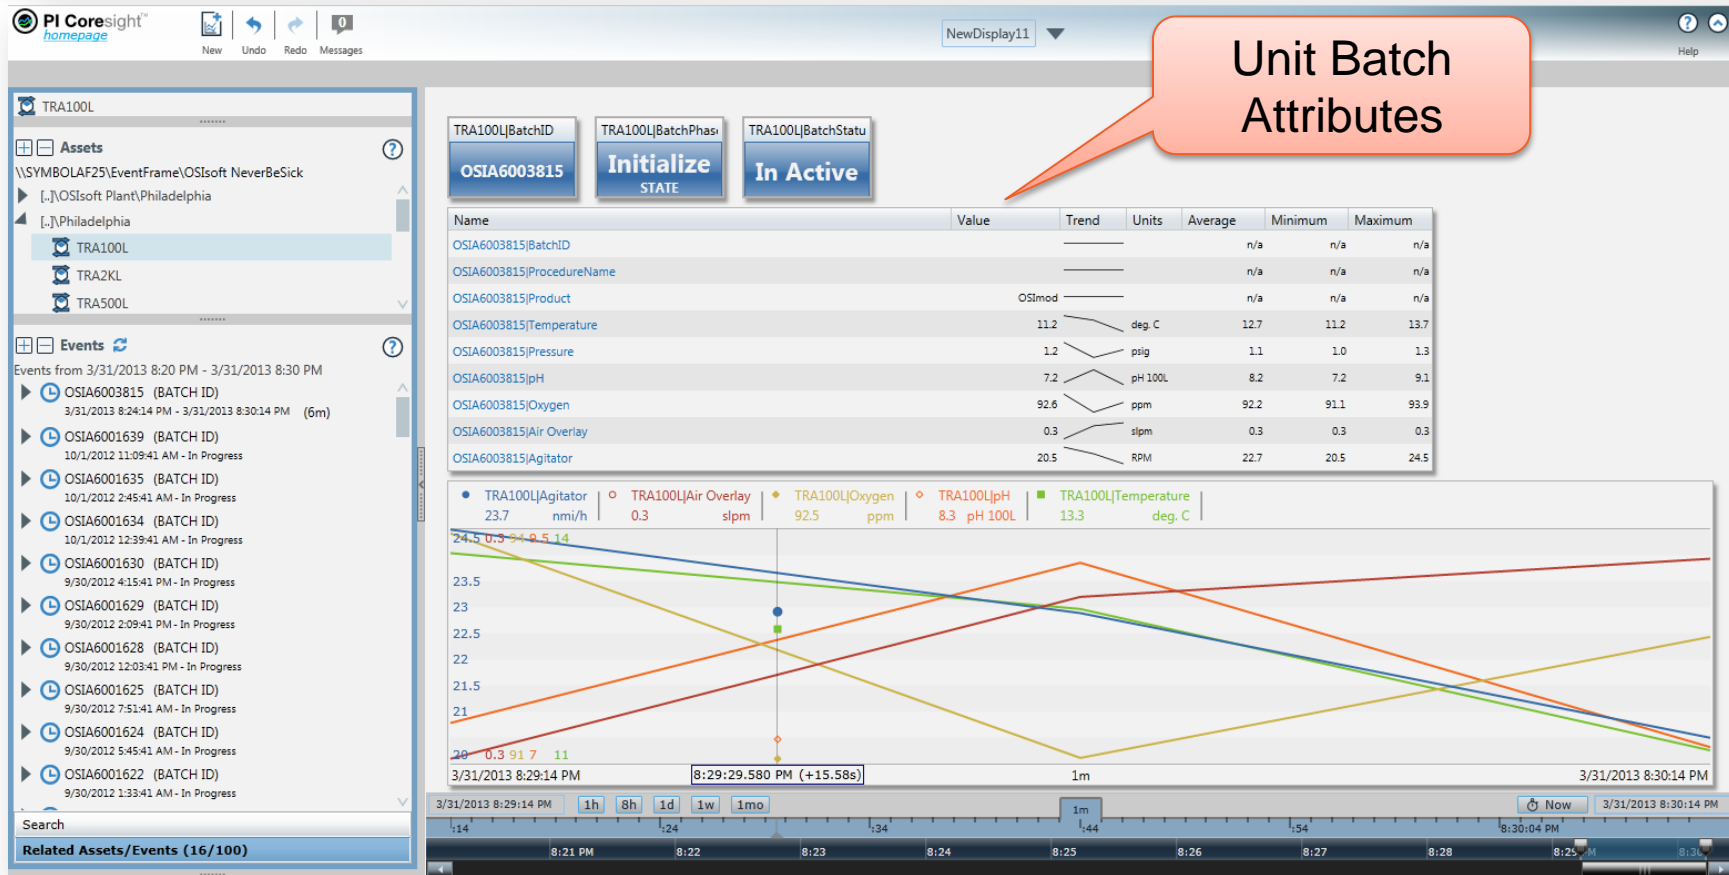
PI Coresight™ homepage

New Undo Redo Messages

NewDisplay11

Help

Unit Batch Attributes

TRA100L

Assets

\\SYMBOLAF25\EventFrame\OSIsoft NeverBeSick
[..]\OSIsoft Plant\Philadelphia
[..]\Philadelphia
TRA100L
TRA2KL
TRA500L

Events

Events from 3/31/2013 8:20 PM - 3/31/2013 8:30 PM

OSIA6003815 (BATCH ID)
3/31/2013 8:24:14 PM - 3/31/2013 8:30:14 PM (6m)
OSIA6001639 (BATCH ID)
10/1/2012 11:09:41 AM - In Progress
OSIA6001635 (BATCH ID)
10/1/2012 2:45:41 AM - In Progress
OSIA6001634 (BATCH ID)
10/1/2012 12:39:41 AM - In Progress
OSIA6001630 (BATCH ID)
9/30/2012 4:15:41 PM - In Progress
OSIA6001629 (BATCH ID)
9/30/2012 2:09:41 PM - In Progress
OSIA6001628 (BATCH ID)
9/30/2012 12:03:41 PM - In Progress
OSIA6001625 (BATCH ID)
9/30/2012 7:51:41 AM - In Progress
OSIA6001624 (BATCH ID)
9/30/2012 5:45:41 AM - In Progress
OSIA6001622 (BATCH ID)
9/30/2012 1:33:41 AM - In Progress

Search

Related Assets/Events (16/100)

TRA100L|BatchID
OSIA6003815

TRA100L|BatchPhas
Initialize
STATE

TRA100L|BatchStatu
In Active

| Name | Value | Trend | Units | Average | Minimum | Maximum |
|---|---|---|---|---|---|---|
| OSIA6003815\|BatchID | | | | n/a | n/a | n/a |
| OSIA6003815\|ProcedureName | | | | n/a | n/a | n/a |
| OSIA6003815\|Product | OSImod | | | n/a | n/a | n/a |
| OSIA6003815\|Temperature | 11.2 | | deg. C | 12.7 | 11.2 | 13.7 |
| OSIA6003815\|Pressure | 1.2 | | psig | 1.1 | 1.0 | 1.3 |
| OSIA6003815\|pH | 7.2 | | pH 100L | 8.2 | 7.2 | 9.1 |
| OSIA6003815\|Oxygen | 92.6 | | ppm | 92.2 | 91.1 | 93.9 |
| OSIA6003815\|Air Overlay | 0.3 | | slpm | 0.3 | 0.3 | 0.3 |
| OSIA6003815\|Agitator | 20.5 | | RPM | 22.7 | 20.5 | 24.5 |

TRA100L|Agitator 23.7 nmi/h
TRA100L|Air Overlay 0.3 slpm
TRA100L|Oxygen 92.5 ppm
TRA100L|pH 8.3 pH 100L
TRA100L|Temperature 13.3 deg. C

24.5 0.3 94 9.5 14
23.5
23
22.5
22
21.5
21
20 0.3 91 7 11

3/31/2013 8:29:14 PM
8:29:29.580 PM (+15.58s)
1m
3/31/2013 8:30:14 PM

3/31/2013 8:29:14 PM 1h 8h 1d 1w 1mo
1m
Now 3/31/2013 8:30:14 PM
:14 :24 :34 :44 :54 8:30:04 PM
8:21 PM 8:22 8:23 8:24 8:25 8:26 8:27 8:28 8:29 8:30